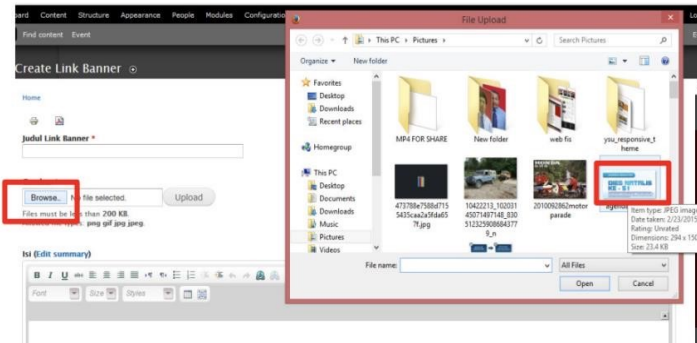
board Content Structure Appearance People Modules Configuration

Find content Event

Create Link Banner

Home

Judul Link Banner *

Browse... No file selected. Upload

Files must be less than 200 KB.

png gif jpg jpeg.

Isi (Edit summary)

Font Size Styles

File Upload

This PC › Pictures ›

Search Pictures

Organize ▾ New folder

Favorites
Desktop
Downloads
Recent places

Homegroup

This PC
Desktop
Documents
Downloads
Music
Pictures
Videos

MP4 FOR SHARE

New folder

web fis

you_responsive_theme

473788e7588d7155435caa2a5fda657f.jpg

10422213_10203145071497148_830512329086843779_n

2010092862motorparade

Item type: JPEG image
Date taken: 2/23/2015
Rating: Unrated
Dimensions: 294 x 150
Size: 23.4 KB

File name:

All Files

Open

Cancel